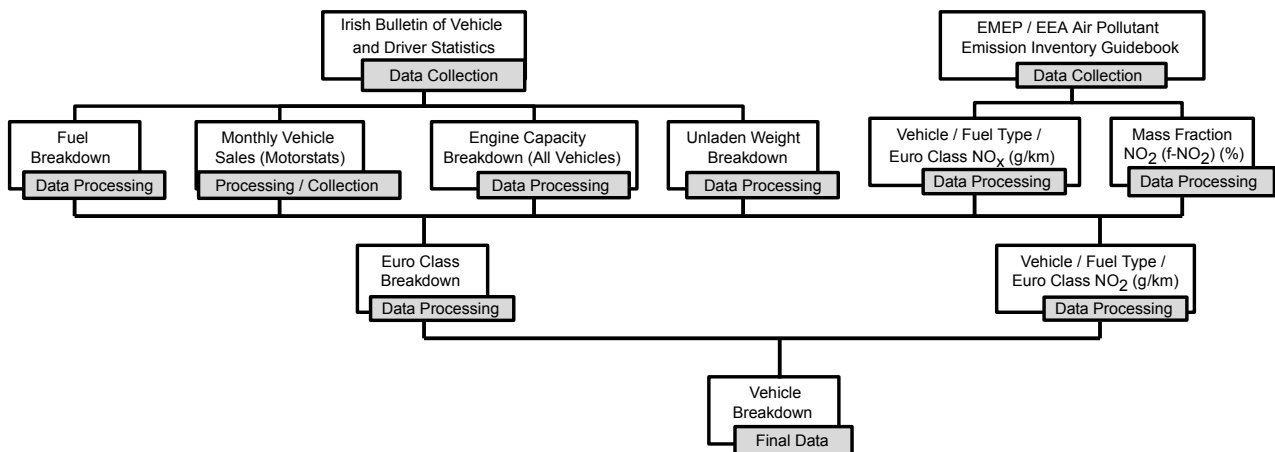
Irish Bulletin of Vehicle and Driver Statistics
Data Collection

EMEP / EEA Air Pollutant Emission Inventory Guidebook
Data Collection

Fuel Breakdown
Data Processing

Monthly Vehicle Sales (Motorstats)
Processing / Collection

Engine Capacity Breakdown (All Vehicles)
Data Processing

Unladen Weight Breakdown
Data Processing

Vehicle / Fuel Type / Euro Class $NO_x$ (g/km)
Data Processing

Mass Fraction $NO_2$ (f-$NO_2$) (%)
Data Processing

Euro Class Breakdown
Data Processing

Vehicle / Fuel Type / Euro Class $NO_2$ (g/km)
Data Processing

Vehicle Breakdown
Final Data